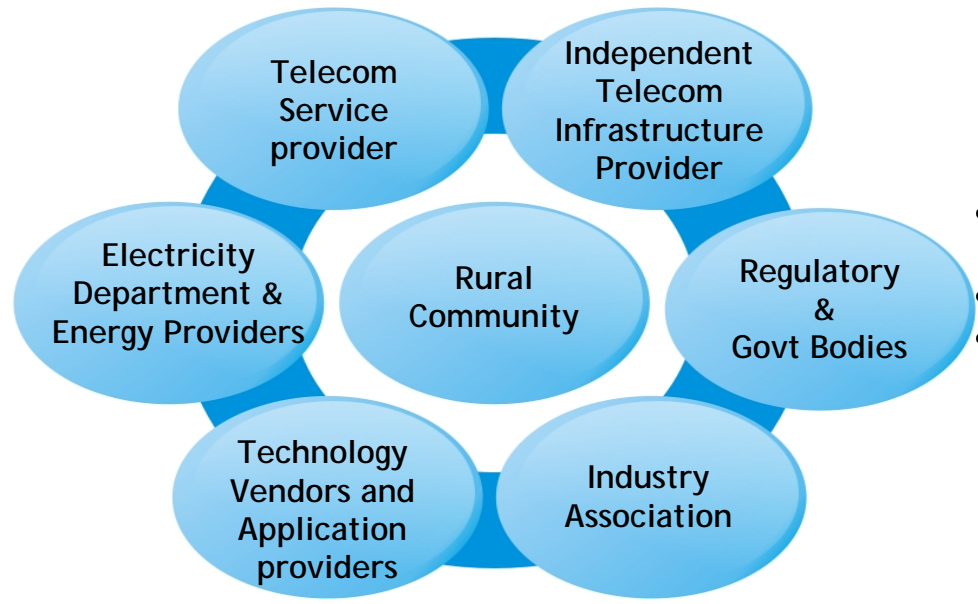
Telecom Service provider

Independent Telecom Infrastructure Provider

Electricity Department & Energy Providers

Rural Community

Regulatory & Govt Bodies

Technology Vendors and Application providers

Industry Association